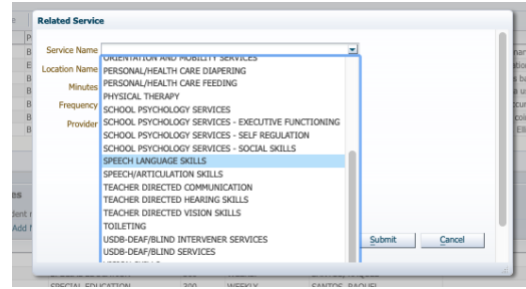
Related Service

Service Name

Location Name

Minutes

Frequency

Provider

ORIENTATION AND MOBILITY SERVICES
PERSONAL/HEALTH CARE DIAPERING
PERSONAL/HEALTH CARE FEEDING
PHYSICAL THERAPY
SCHOOL PSYCHOLOGY SERVICES
SCHOOL PSYCHOLOGY SERVICES - EXECUTIVE FUNCTIONING
SCHOOL PSYCHOLOGY SERVICES - SELF REGULATION
SCHOOL PSYCHOLOGY SERVICES - SOCIAL SKILLS
SPEECH LANGUAGE SKILLS
SPEECH/ARTICULATION SKILLS
TEACHER DIRECTED COMMUNICATION
TEACHER DIRECTED HEARING SKILLS
TEACHER DIRECTED VISION SKILLS
TOILETING
USDB-DEAF/BLIND INTERVENER SERVICES
USDB-DEAF/BLIND SERVICES

Submit

Cancel

SPECIAL EDUCATION 300 WEEKLY SANTOS, RAQUEL